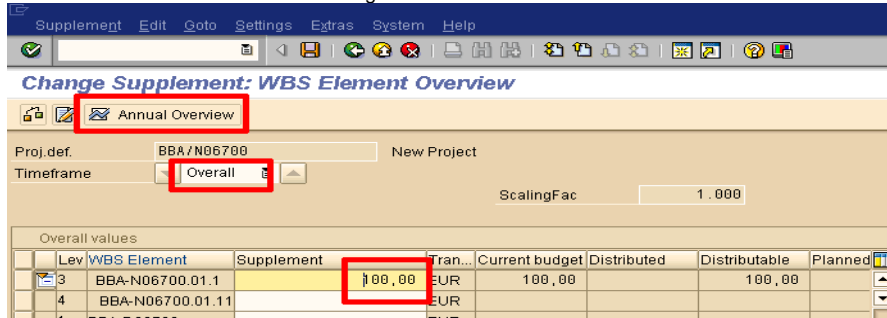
Supplement Edit Goto Settings Extras System Help

Change Supplement: WBS Element Overview

Annual Overview

Proj.def. BBA/N06700 New Project

Timeframe Overall

ScalingFac 1.000

Overall values

| Lev | WBS Element | Supplement | Tran... | Current budget | Distributed | Distributable | Planned |
|---|---|---|---|---|---|---|---|
| 3 | BBA-N06700.01.1 | 100,00 | EUR | 100,00 | | 100,00 | |
| 4 | BBA-N06700.01.11 | | EUR | | | | |